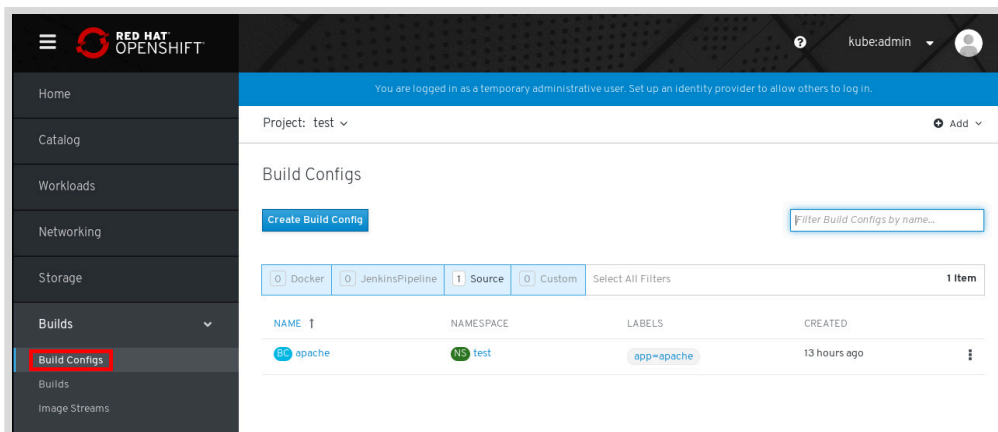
RED HAT OPENSHIFT

kube:admin

Home

Catalog

Workloads

Networking

Storage

Builds

Build Configs

Builds

Image Streams

You are logged in as a temporary administrative user. Set up an identity provider to allow others to log in.

Project: test

Add

Build Configs

Create Build Config

Filter Build Configs by name...

0 Docker 0 JenkinsPipeline 1 Source 0 Custom Select All Filters 1 Item

| NAME ↑ | NAMESPACE | LABELS | CREATED |
|---|---|---|---|
| BC apache | NS test | app=apache | 13 hours ago |